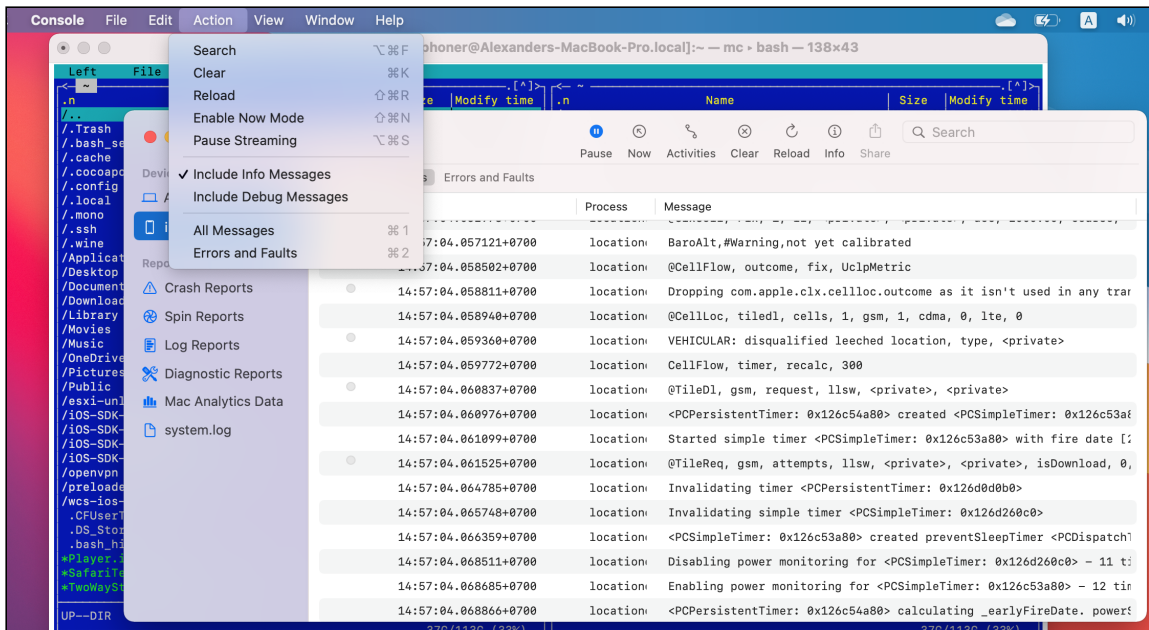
Console File Edit Action View Window Help

Search ⌥⌘F
Clear ⌘K
Reload ⇧⌘R
Enable Now Mode ⇧⌘N
Pause Streaming ⌥⌘S
✓ Include Info Messages
Include Debug Messages
All Messages ⌘1
Errors and Faults ⌘2

phoner@Alexanders-MacBook-Pro.local]:~ — mc ▸ bash — 138×43

Left File
.n
/..
/.Trash
/.bash_se
/.cache
/.cocoapo
/.config
/.local
/.mono
/.ssh
/.wine
/Applicat
/Desktop
/Document
/Download
/Library
/Movies
/Music
/OneDrive
/Pictures
/Public
/esxi-unl
/iOS-SDK-
/iOS-SDK-
/iOS-SDK-
/iOS-SDK-
/openvpn
/preloade
/wcs-ios-
.CFUserT
.DS_Stor
.bash_hi
*Player.i
*SafariTe
*TwoWaySt
UP--DIR

ze Modify time .n Name Size Modify time

Pause Now Activities Clear Reload Info Share Search

Devi
Repo
Crash Reports
Spin Reports
Log Reports
Diagnostic Reports
Mac Analytics Data
system.log

s Errors and Faults

Process Message
14:57:04.057121+0700 location BaroAlt,#Warning,not yet calibrated
14:57:04.058502+0700 location @CellFlow, outcome, fix, UclpMetric
14:57:04.058811+0700 location Dropping com.apple.clx.cellloc.outcome as it isn't used in any trar
14:57:04.058940+0700 location @CellLoc, tiledl, cells, 1, gsm, 1, cdma, 0, lte, 0
14:57:04.059360+0700 location VEHICULAR: disqualified leeched location, type, <private>
14:57:04.059772+0700 location CellFlow, timer, recalc, 300
14:57:04.060837+0700 location @TileDl, gsm, request, llsw, <private>, <private>
14:57:04.060976+0700 location <PCPersistentTimer: 0x126c54a80> created <PCSimpleTimer: 0x126c53a
14:57:04.061099+0700 location Started simple timer <PCSimpleTimer: 0x126c53a80> with fire date [
14:57:04.061525+0700 location @TileReq, gsm, attempts, llsw, <private>, <private>, isDownload, 0,
14:57:04.064785+0700 location Invalidating timer <PCPersistentTimer: 0x126d0d0b0>
14:57:04.065748+0700 location Invalidating simple timer <PCSimpleTimer: 0x126d260c0>
14:57:04.066359+0700 location <PCSimpleTimer: 0x126c53a80> created preventSleepTimer <PCDispatch
14:57:04.068511+0700 location Disabling power monitoring for <PCSimpleTimer: 0x126d260c0> - 11 t
14:57:04.068685+0700 location Enabling power monitoring for <PCSimpleTimer: 0x126c53a80> - 12 ti
14:57:04.068866+0700 location <PCPersistentTimer: 0x126c54a80> calculating _earlyFireDate. power